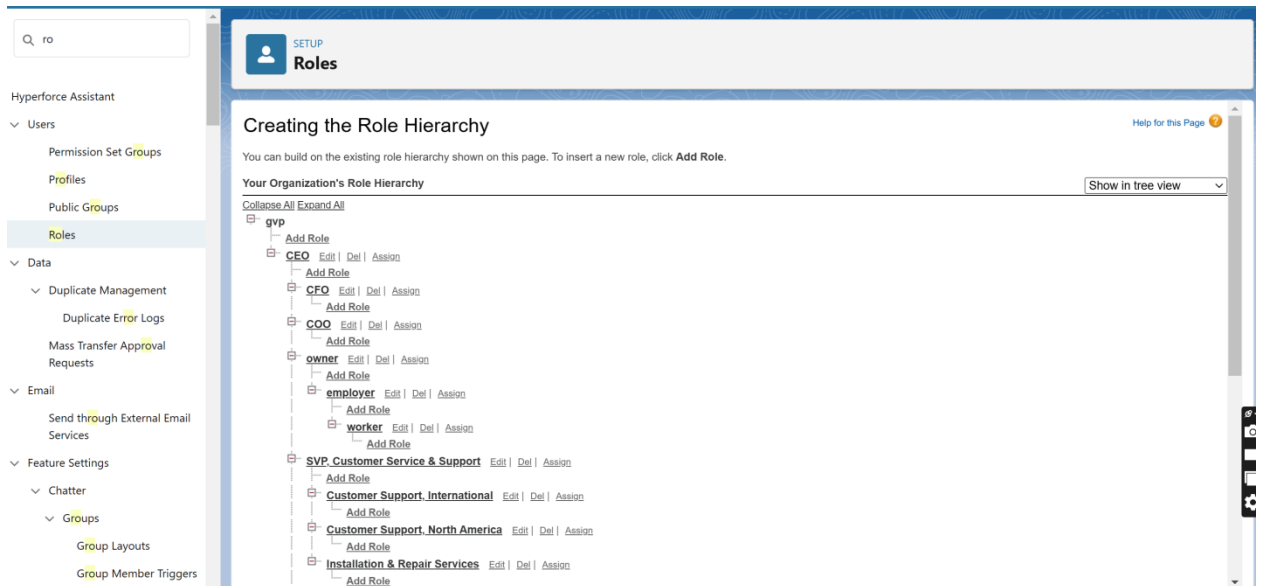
ro

Hyperforce Assistant

Users

Permission Set Groups

Profiles

Public Groups

Roles

Data

Duplicate Management

Duplicate Error Logs

Mass Transfer Approval Requests

Email

Send through External Email Services

Feature Settings

Chatter

Groups

Group Layouts

Group Member Triggers

SETUP
Roles

Creating the Role Hierarchy

Help for this Page

You can build on the existing role hierarchy shown on this page. To insert a new role, click **Add Role**.

Your Organization's Role Hierarchy

Show in tree view

Collapse All Expand All

gvp
Add Role
CEO Edit | Del | Assign
Add Role
CFO Edit | Del | Assign
Add Role
COO Edit | Del | Assign
Add Role
owner Edit | Del | Assign
Add Role
employer Edit | Del | Assign
Add Role
worker Edit | Del | Assign
Add Role
SVP, Customer Service & Support Edit | Del | Assign
Add Role
Customer Support, International Edit | Del | Assign
Add Role
Customer Support, North America Edit | Del | Assign
Add Role
Installation & Repair Services Edit | Del | Assign
Add Role